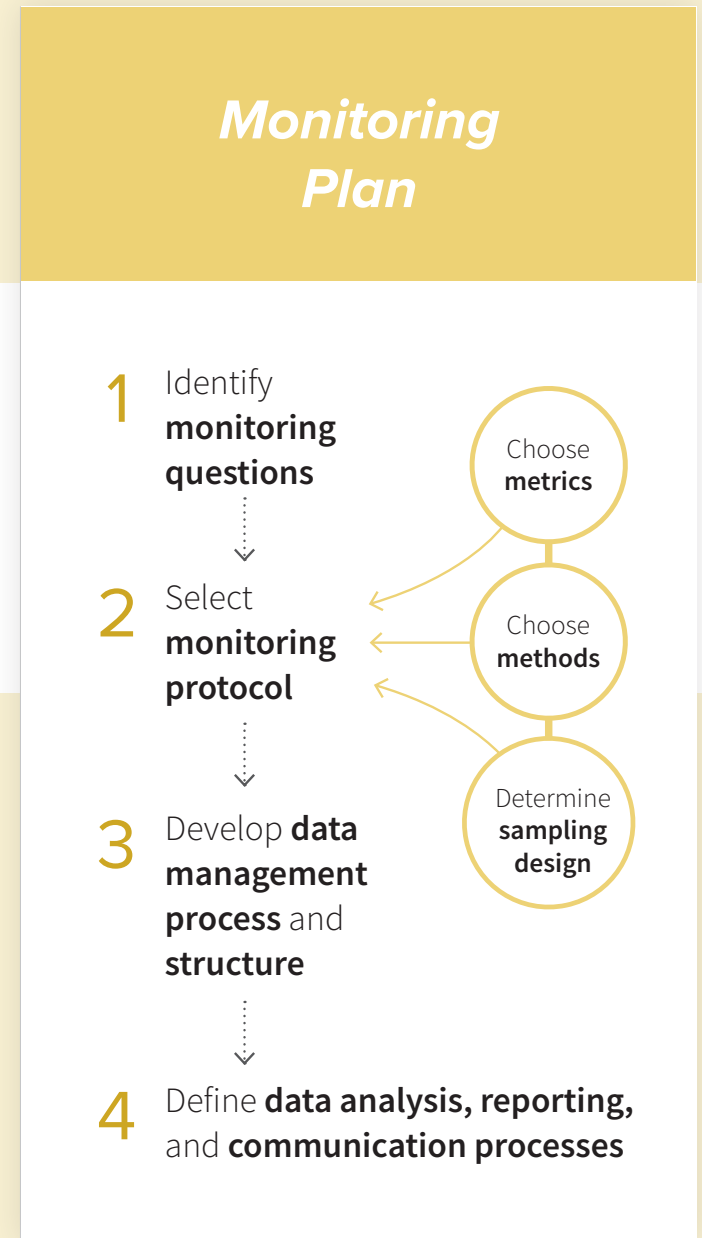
Monitoring Plan

1 Identify monitoring questions

2 Select monitoring protocol

Choose metrics

Choose methods

Determine sampling design

3 Develop data management process and structure

4 Define data analysis, reporting, and communication processes